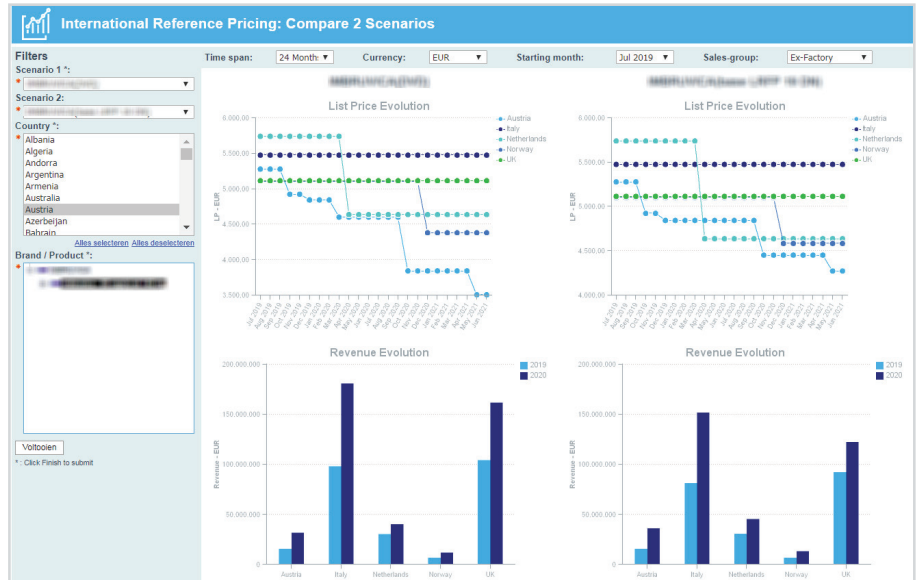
International Reference Pricing: Compare 2 Scenarios

Filters

Scenario 1 *:
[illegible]

Scenario 2:
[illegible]

Country *:
Albania
Algeria
Andorra
Argentina
Armenia
Australia
Austria
Azerbeijan
Bahrain

Alles selecteren Alles deselecteren

Brand / Product *:
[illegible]
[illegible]

Voltooien

* : Click Finish to submit

Time span: 24 Month
Currency: EUR
Starting month: Jul 2019
Sales-group: Ex-Factory

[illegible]

List Price Evolution

Austria
Italy
Netherlands
Norway
UK

LP - EUR

6,000.00
5,500.00
5,000.00
4,500.00
4,000.00
3,500.00

Jul 2019 Aug 2019 Sep 2019 Oct 2019 Nov 2019 Dec 2019 Jan 2020 Feb 2020 Mar 2020 Apr 2020 May 2020 Jun 2020 Jul 2020 Aug 2020 Sep 2020 Oct 2020 Nov 2020 Dec 2020 Jan 2021 Feb 2021 Mar 2021 Apr 2021 May 2021 Jun 2021

Revenue Evolution

2019
2020

Revenue - EUR

200,000,000
150,000,000
100,000,000
50,000,000
0

Austria Italy Netherlands Norway UK

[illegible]

List Price Evolution

Austria
Italy
Netherlands
Norway
UK

LP - EUR

6,000.00
5,500.00
5,000.00
4,500.00
4,000.00

Jul 2019 Aug 2019 Sep 2019 Oct 2019 Nov 2019 Dec 2019 Jan 2020 Feb 2020 Mar 2020 Apr 2020 May 2020 Jun 2020 Jul 2020 Aug 2020 Sep 2020 Oct 2020 Nov 2020 Dec 2020 Jan 2021 Feb 2021 Mar 2021 Apr 2021 May 2021 Jun 2021

Revenue Evolution

2019
2020

Revenue - EUR

200,000,000
150,000,000
100,000,000
50,000,000
0

Austria Italy Netherlands Norway UK